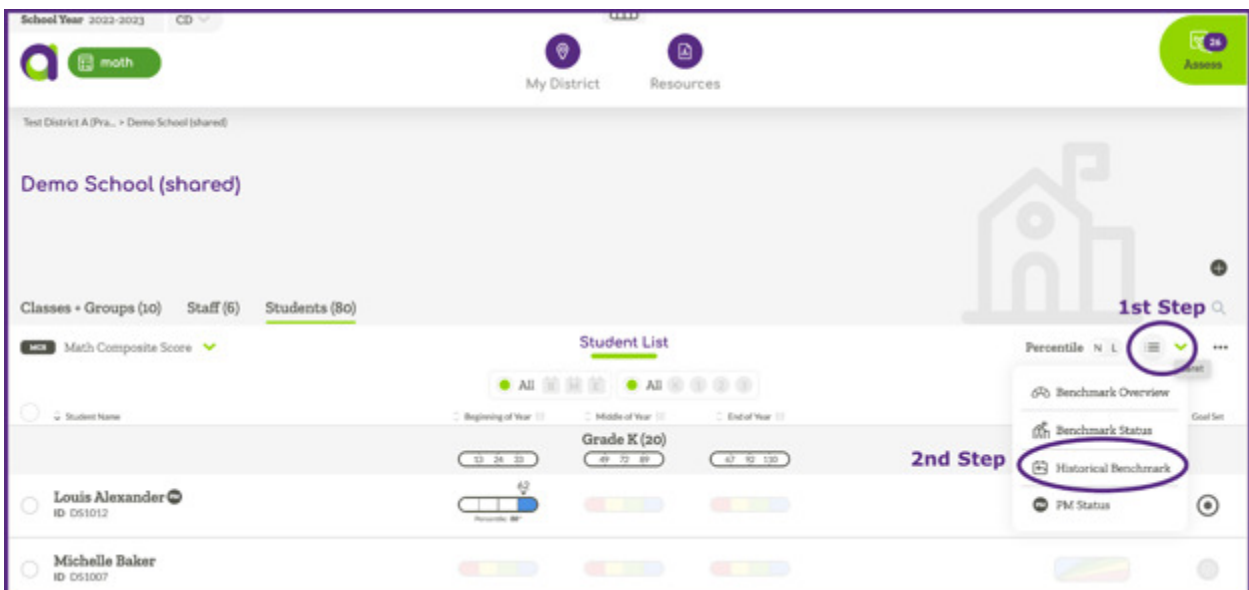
School Year 2022-2023 CD

math

My District

Resources

26 Assess

Test District A (Pra... > Demo School (shared)

Demo School (shared)

Classes + Groups (10) Staff (6) Students (80)

1st Step

MCS Math Composite Score

Student List

Percentile N L

All

All

Student Name

Beginning of Year

Middle of Year

End of Year

Goal Set

Grade K (20)

13 24 33

49 72 89

67 92 130

Benchmark Overview

Benchmark Status

2nd Step

Historical Benchmark

PM Status

Louis Alexander

ID DS1012

62

Percentile 86th

Michelle Baker

ID DS1007